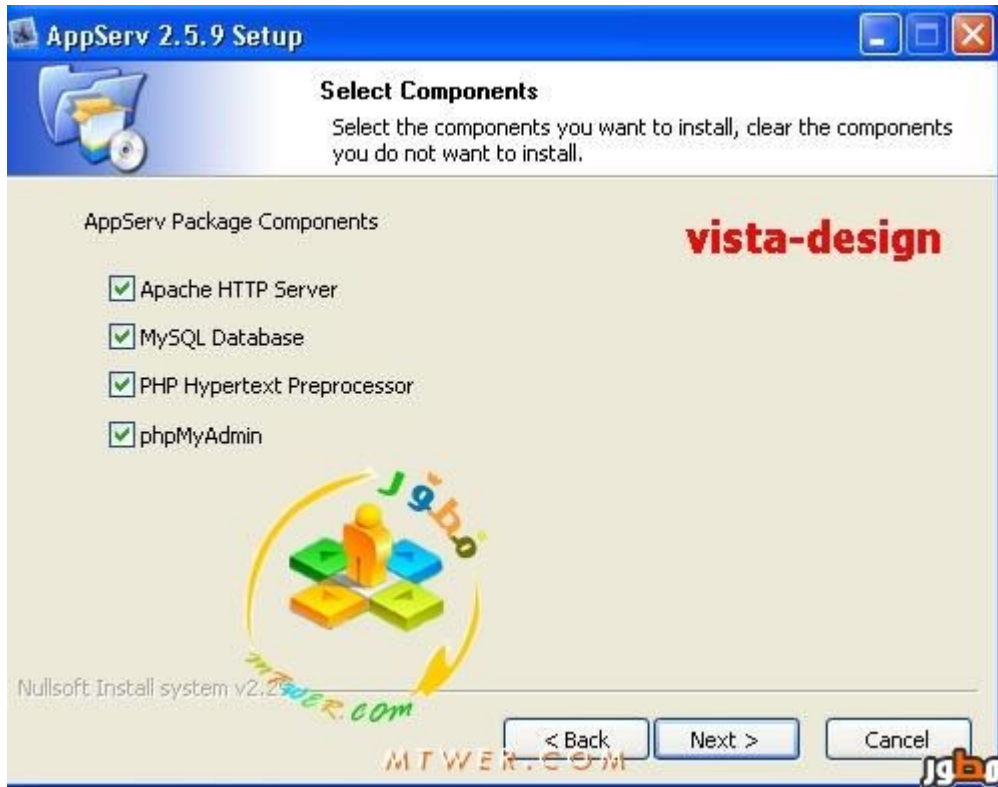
AppServ 2.5.9 Setup

Select Components
Select the components you want to install, clear the components you do not want to install.

AppServ Package Components

vista-design

Apache HTTP Server
MySQL Database
PHP Hypertext Preprocessor
phpMyAdmin

jgbo

Nullsoft Install system v2.2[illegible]

mtwer.com

< Back
Next >
Cancel

MTWER.COM

jgbo